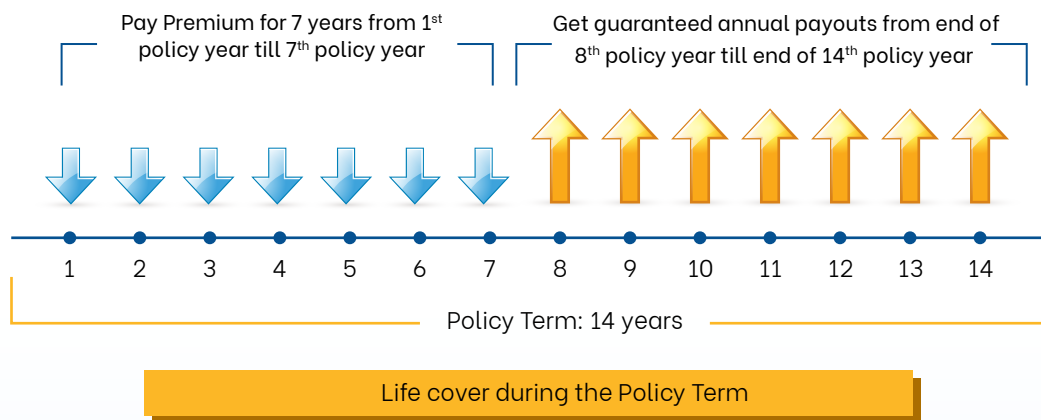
Pay Premium for 7 years from 1$^{st}$ policy year till 7$^{th}$ policy year

Get guaranteed annual payouts from end of 8$^{th}$ policy year till end of 14$^{th}$ policy year

1 2 3 4 5 6 7 8 9 10 11 12 13 14

Policy Term: 14 years

Life cover during the Policy Term